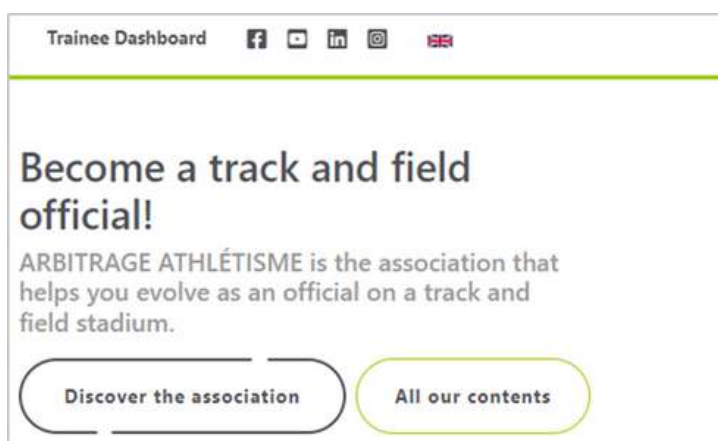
Trainee Dashboard

Become a track and field official!

ARBITRAGE ATHLÉTISME is the association that helps you evolve as an official on a track and field stadium.

Discover the association

All our contents